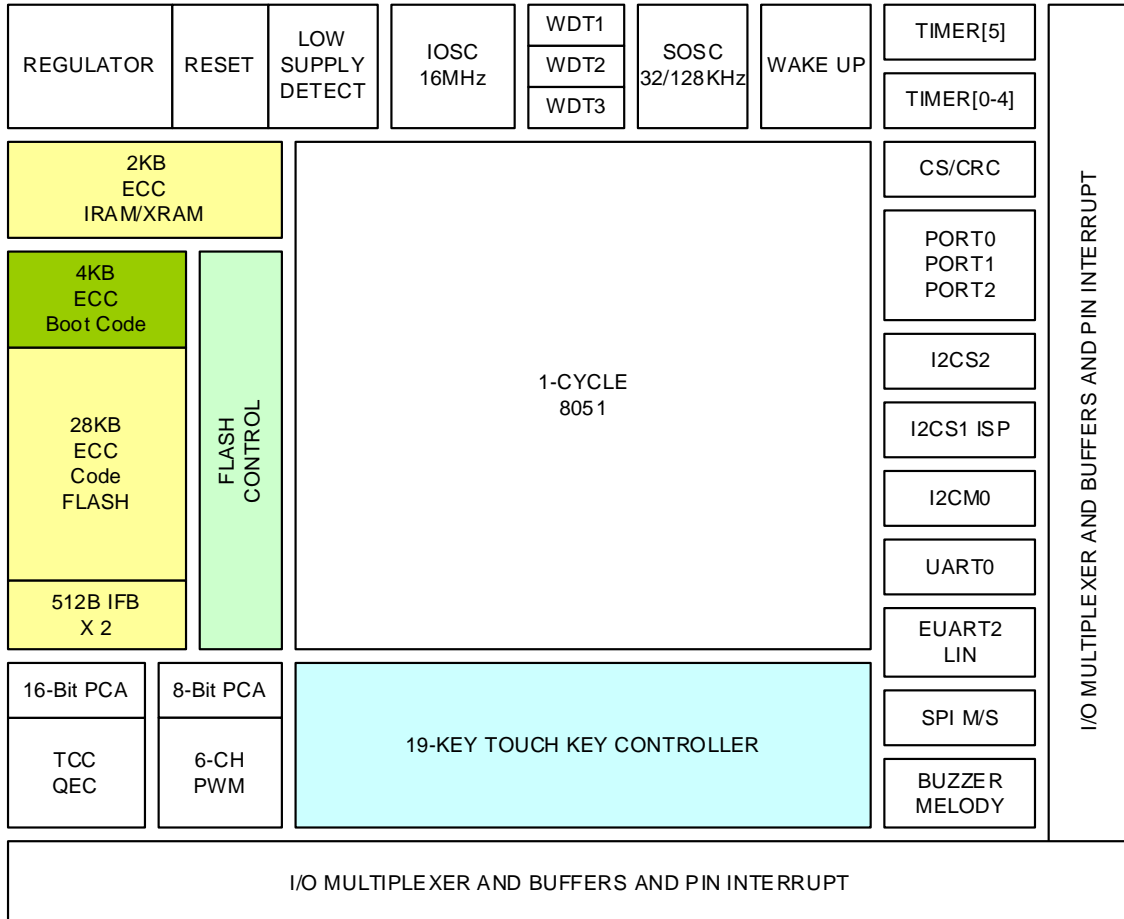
REGULATOR

RESET

LOW SUPPLY DETECT

IOSC 16MHz

WDT1

WDT2

WDT3

SOSC 32/128KHz

WAKE UP

TIMER[5]

TIMER[0-4]

2KB ECC IRAM/XRAM

CS/CRC

PORT0 PORT1 PORT2

4KB ECC Boot Code

28KB ECC Code FLASH

FLASH CONTROL

1-CYCLE 8051

I2CS2

I2CS1 ISP

I2CM0

UART0

512B IFB X 2

EUART2 LIN

I/O MULTIPLEXER AND BUFFERS AND PIN INTERRUPT

16-Bit PCA

8-Bit PCA

TCC QEC

6-CH PWM

19-KEY TOUCH KEY CONTROLLER

SPI M/S

BUZZER MELODY

I/O MULTIPLEXER AND BUFFERS AND PIN INTERRUPT